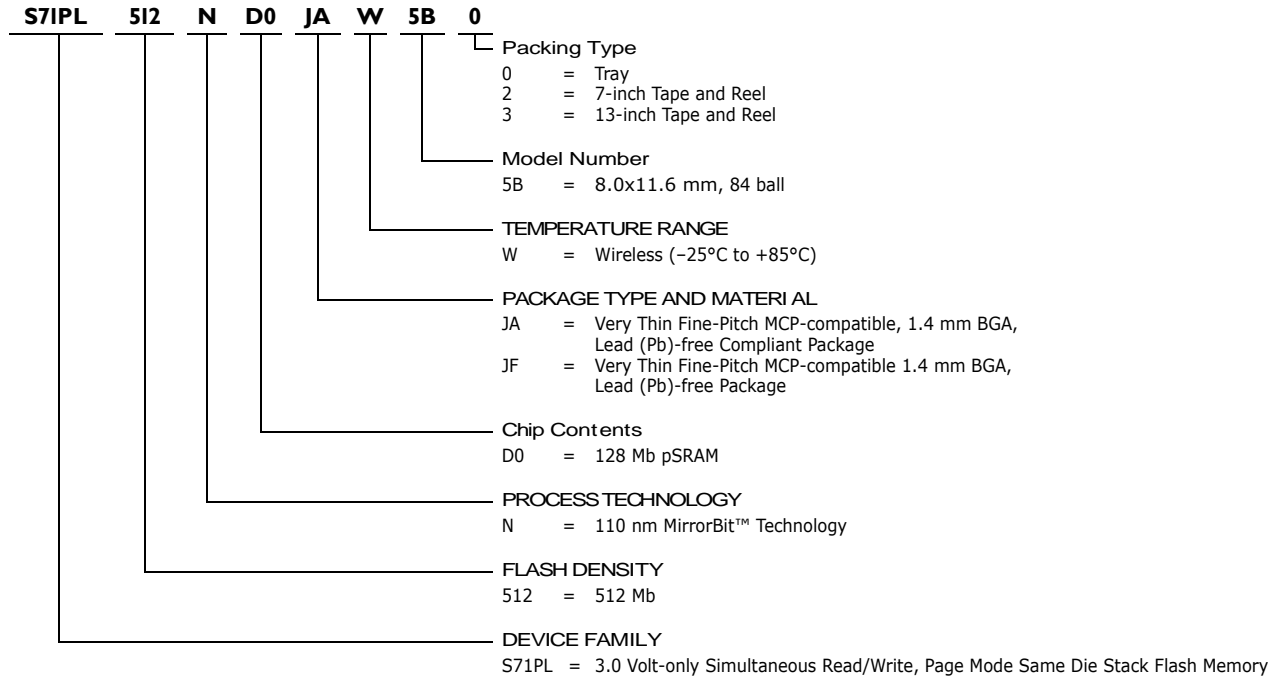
S71PL 512 N D0 JA W 5B 0

Packing Type
0 = Tray
2 = 7-inch Tape and Reel
3 = 13-inch Tape and Reel

Model Number
5B = 8.0x11.6 mm, 84 ball

TEMPERATURE RANGE
W = Wireless (–25°C to +85°C)

PACKAGE TYPE AND MATERI AL
JA = Very Thin Fine-Pitch MCP-compatible, 1.4 mm BGA, Lead (Pb)-free Compliant Package
JF = Very Thin Fine-Pitch MCP-compatible 1.4 mm BGA, Lead (Pb)-free Package

Chip Contents
D0 = 128 Mb pSRAM

PROCESS TECHNOLOGY
N = 110 nm MirrorBit™ Technology

FLASH DENSITY
512 = 512 Mb

DEVICE FAMILY
S71PL = 3.0 Volt-only Simultaneous Read/Write, Page Mode Same Die Stack Flash Memory